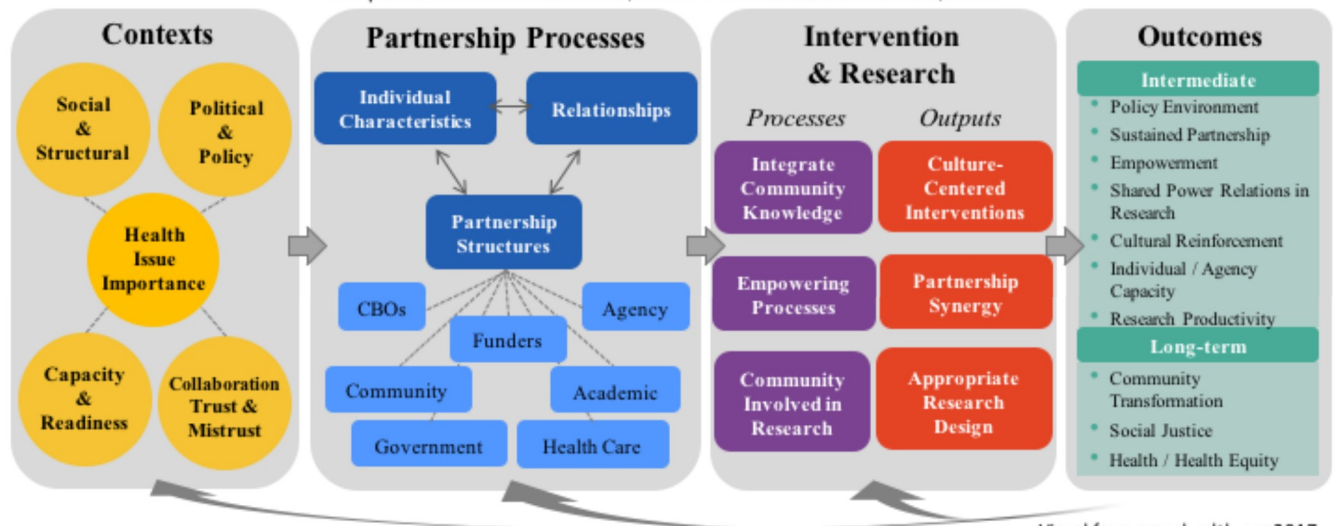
Contexts

Social & Structural

Political & Policy

Health Issue Importance

Capacity & Readiness

Collaboration Trust & Mistrust

Partnership Processes

Individual Characteristics

Relationships

Partnership Structures

CBOs

Agency

Funders

Community

Academic

Government

Health Care

Intervention & Research

Processes

Outputs

Integrate Community Knowledge

Culture-Centered Interventions

Empowering Processes

Partnership Synergy

Community Involved in Research

Appropriate Research Design

Outcomes

Intermediate

- Policy Environment
- Sustained Partnership
- Empowerment
- Shared Power Relations in Research
- Cultural Reinforcement
- Individual / Agency Capacity
- Research Productivity

Long-term

- Community Transformation
- Social Justice
- Health / Health Equity

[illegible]